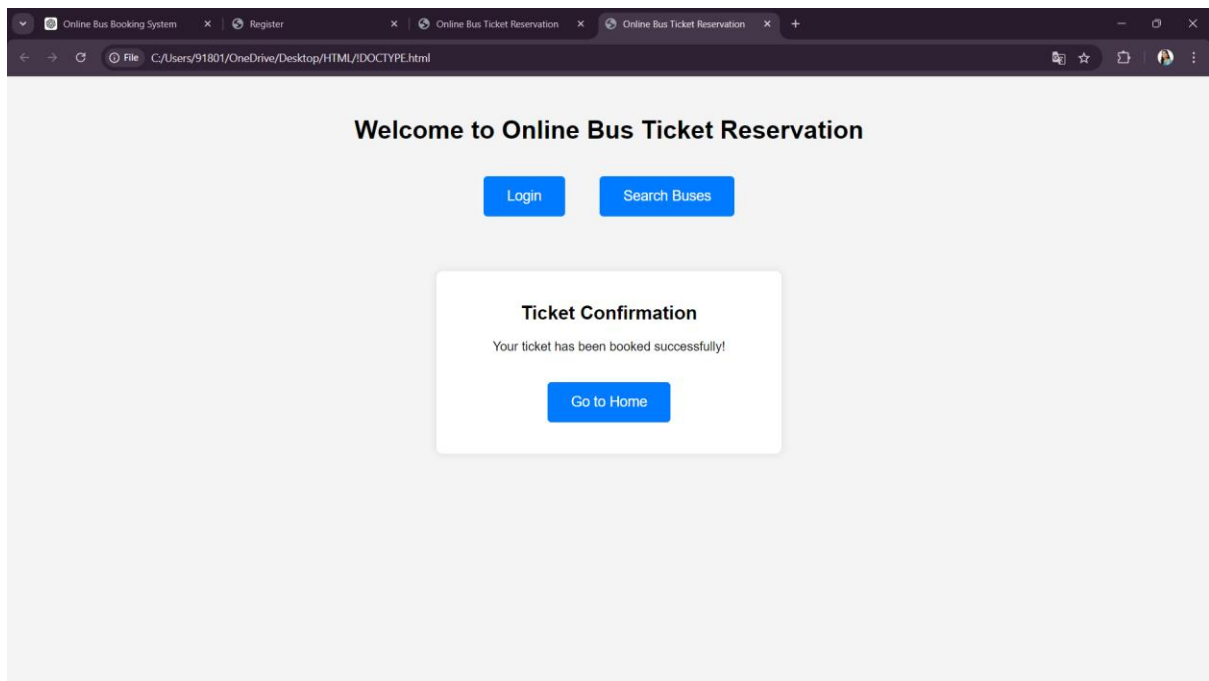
Online Bus Booking System
Register
Online Bus Ticket Reservation
Online Bus Ticket Reservation

File C:/Users/91801/OneDrive/Desktop/HTML/!DOCTYPE.html

Welcome to Online Bus Ticket Reservation

Login

Search Buses

Ticket Confirmation

Your ticket has been booked successfully!

Go to Home